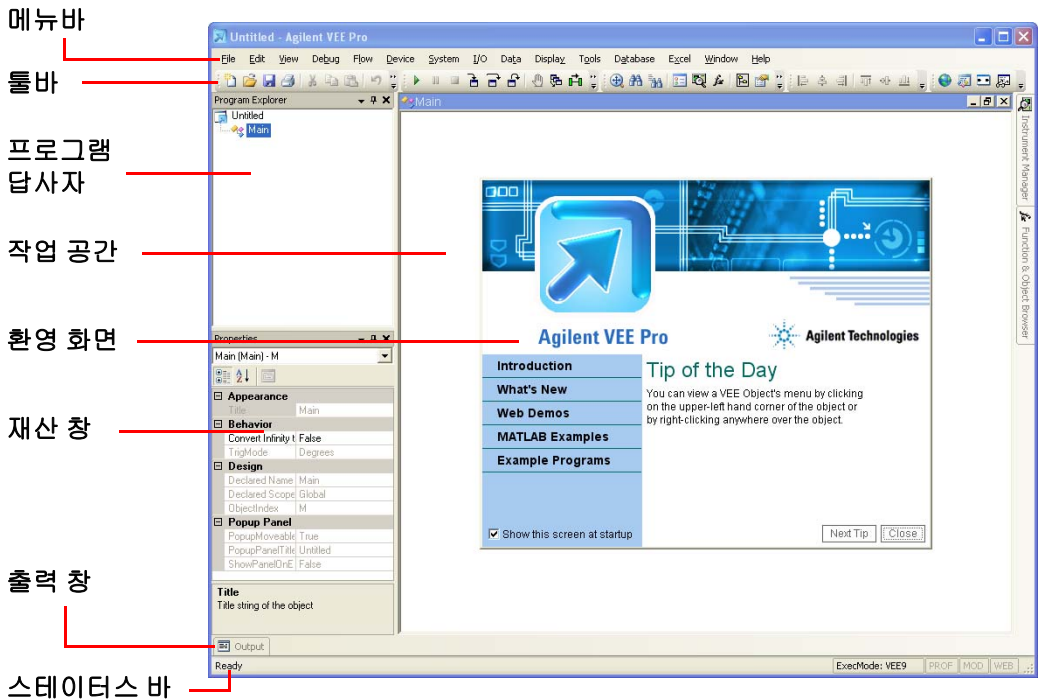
메뉴바

툴바

프로그램 답사자

작업 공간

환영 화면

재산 창

출력 창

스테이터스 바

Untitled - Agilent VEE Pro

File Edit View Debug Flow Device System I/O Data Display Tools Database Excel Window Help

Program Explorer

Untitled

Main

Main

Instrument Manager

Function & Object Browser

Agilent VEE Pro

Agilent Technologies

Introduction

What's New

Web Demos

MATLAB Examples

Example Programs

Tip of the Day

You can view a VEE Object's menu by clicking on the upper-left hand corner of the object or by right-clicking anywhere over the object.

Show this screen at startup

Next Tip

Close

Properties

Main (Main) - M

| | |
|---|---|
| Appearance | |
| Title | Main |
| Behavior | |
| Convert Infinity t | False |
| TrigMode | Degrees |
| Design | |
| Declared Name | Main |
| Declared Scope | Global |
| ObjectIndex | M |
| Popup Panel | |
| PopupMoveable | True |
| PopupPanelTitle | Untitled |
| ShowPanelOnE | False |

Title
Title string of the object

Output

Ready

ExecMode: VEE9

PROF

MOD

WEB